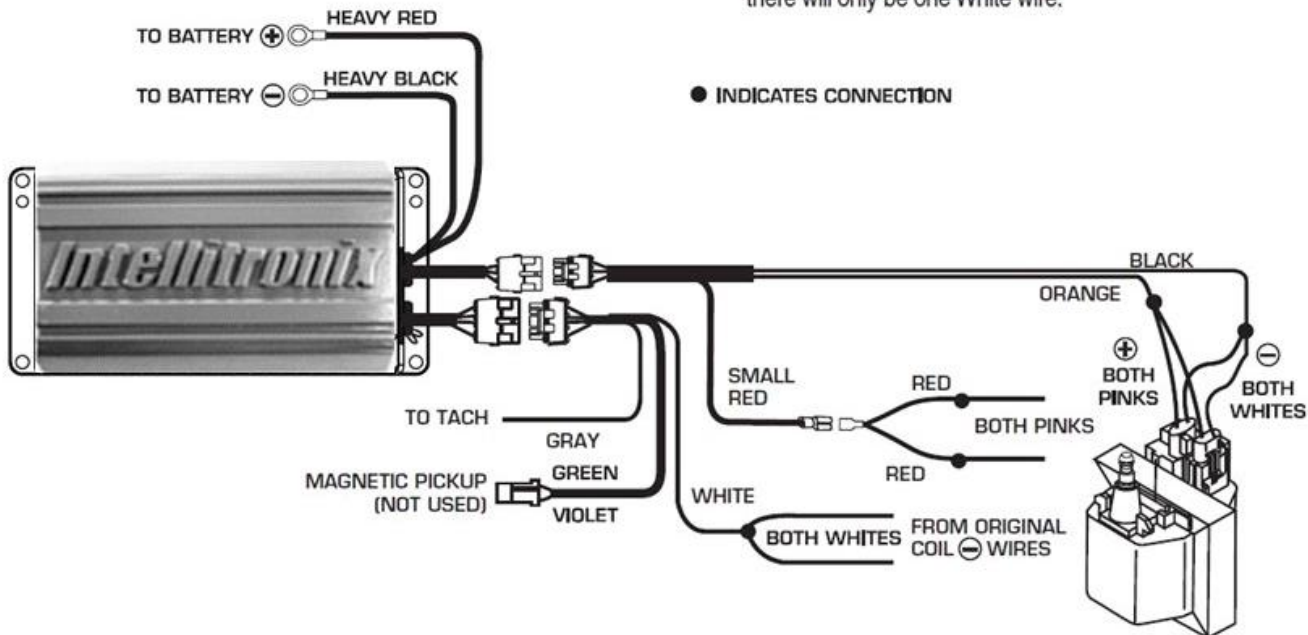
there will only be one White wire.

HEAVY RED
TO BATTERY ⊕
HEAVY BLACK
TO BATTERY ⊖

● INDICATES CONNECTION

Intellitronix

BLACK
ORANGE
⊕ BOTH PINKS
⊖ BOTH WHITES

SMALL RED
RED
BOTH PINKS
RED

TO TACH
GRAY
MAGNETIC PICKUP (NOT USED)
GREEN
VIOLET
WHITE
BOTH WHITES
FROM ORIGINAL COIL ⊖ WIRES